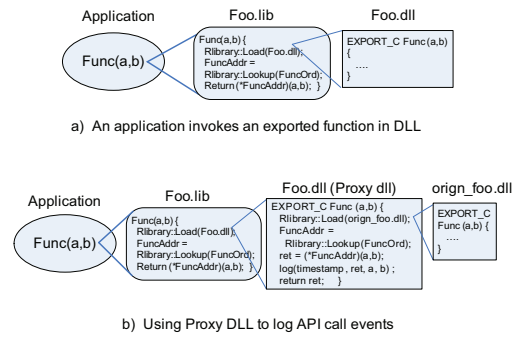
Application

Func(a,b)

Foo.lib

Func(a,b) {
Rlibrary::Load(Foo.dll);
FuncAddr =
Rlibrary::Lookup(FuncOrd);
Return (*FuncAddr)(a,b); }

Foo.dll

EXPORT_C Func (a,b)
{
....
}

a) An application invokes an exported function in DLL

Application

Func(a,b)

Foo.lib

Func(a,b) {
Rlibrary::Load(Foo.dll);
FuncAddr =
Rlibrary::Lookup(FuncOrd);
Return (*FuncAddr)(a,b); }

Foo.dll (Proxy dll)

EXPORT_C Func (a,b) {
Rlibrary::Load(orign_foo.dll);
FuncAddr =
Rlibrary::Lookup(FuncOrd);
ret = (*FuncAddr)(a,b);
log(timestamp , ret, a, b) ;
return ret; }

orign_foo.dll

EXPORT_C
Func (a,b) {
....
}

b) Using Proxy DLL to log API call events